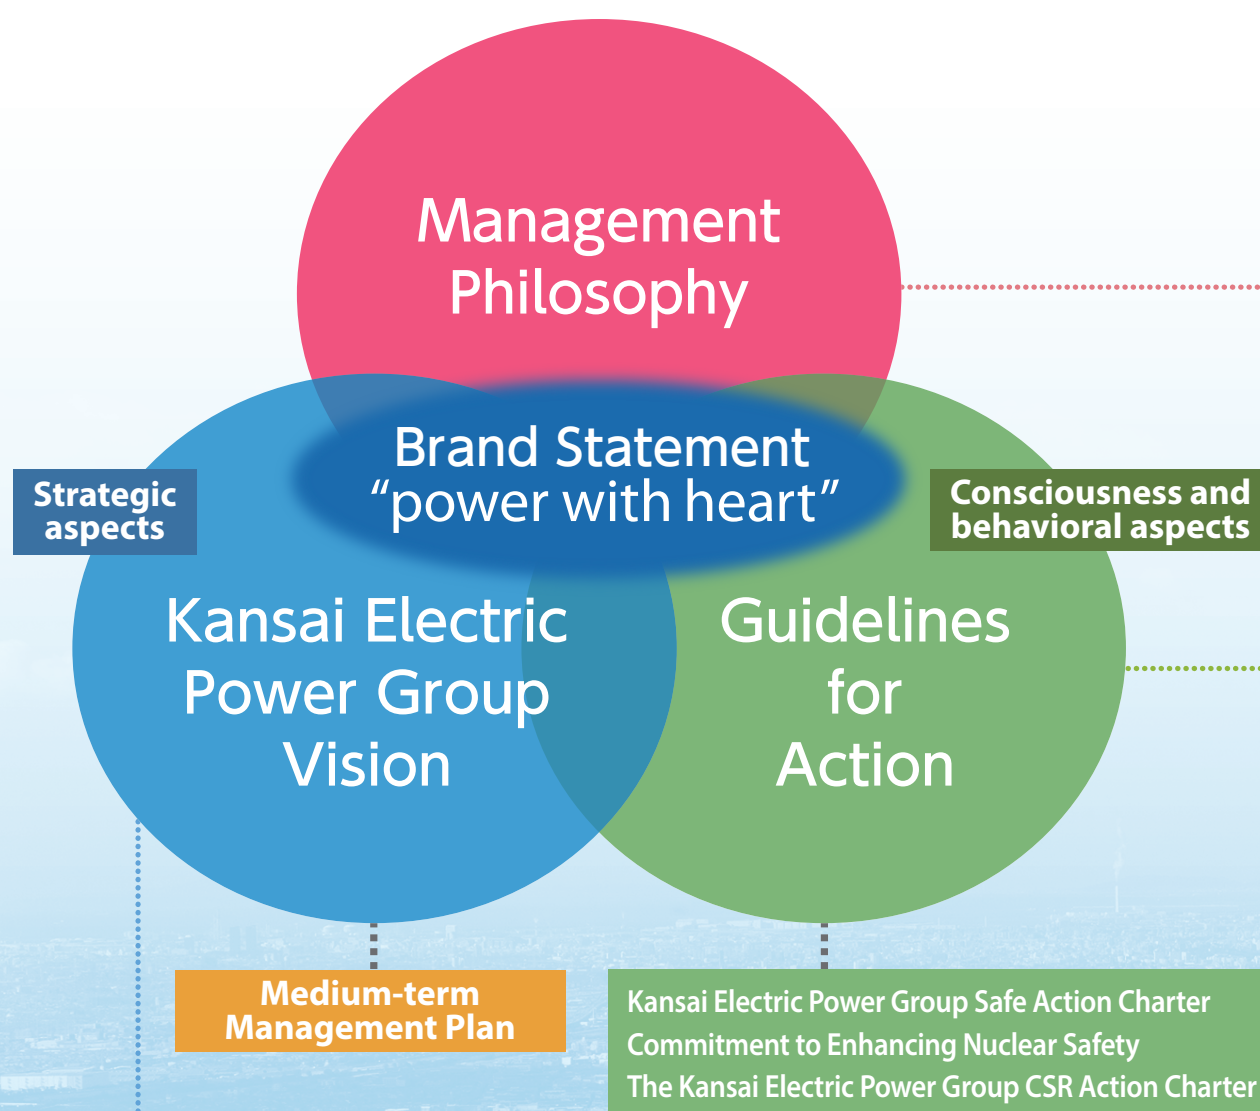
Management Philosophy

Brand Statement "power with heart"

Strategic aspects

Consciousness and behavioral aspects

Kansai Electric Power Group Vision

Guidelines for Action

Medium-term Management Plan

Kansai Electric Power Group Safe Action Charter
Commitment to Enhancing Nuclear Safety
The Kansai Electric Power Group CSR Action Charter